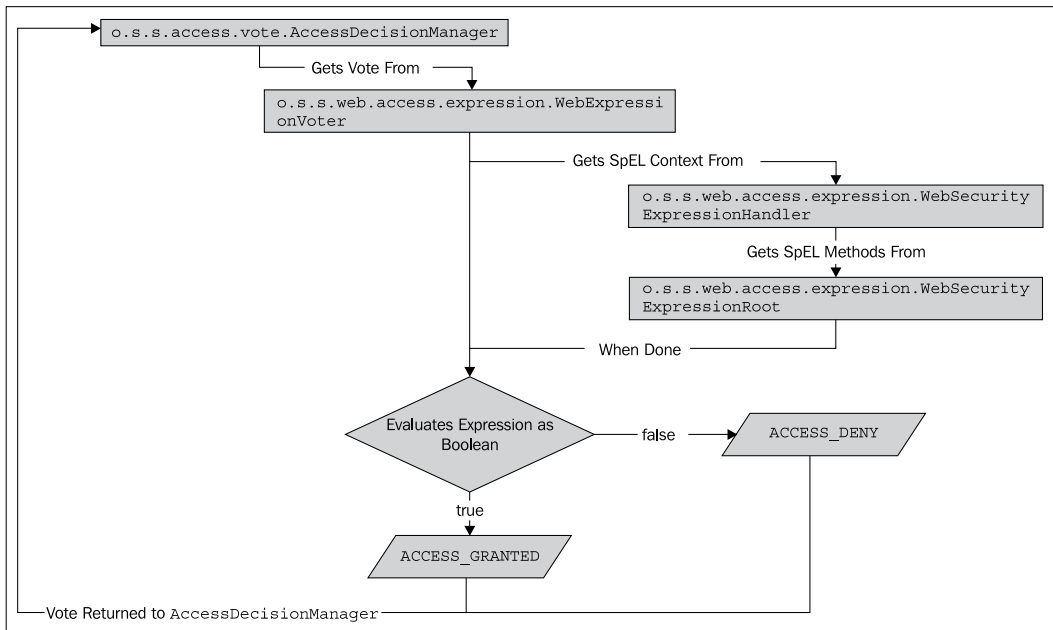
o.s.s.access.vote.AccessDecisionManager

Gets Vote From

o.s.s.web.access.expression.WebExpressionVoter

Gets SpEL Context From

o.s.s.web.access.expression.WebSecurityExpressionHandler

Gets SpEL Methods From

o.s.s.web.access.expression.WebSecurityExpressionRoot

When Done

Evaluates Expression as Boolean

false

ACCESS_DENY

true

ACCESS_GRANTED

Vote Returned to AccessDecisionManager